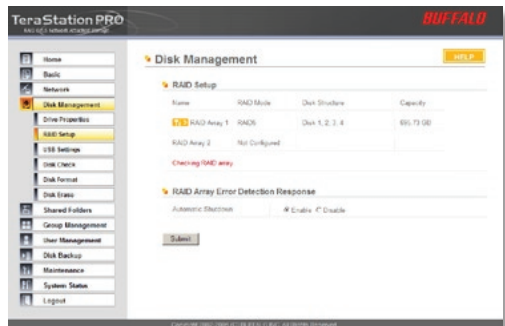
TeraStation PRO
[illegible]

BUFFALO

Home
Basic
Network
Disk Management
Drive Properties
RAID Setup
USB Settings
Disk Check
Disk Format
Disk Erase
Shared Folders
Group Management
User Management
Disk Backup
Maintenance
System Status
Logout

Disk Management

HELP

RAID Setup

| Name | RAID Mode | Disk Structure | Capacity |
|---|---|---|---|
| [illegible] RAID Array 1 | RAID5 | Disk 1, 2, 3, 4 | 695.73 GB |
| RAID Array 2 | Not Configured | | |

Checking RAID array

RAID Array Error Detection Response

Automatic Shutdown ● Enable ○ Disable

Submit

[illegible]